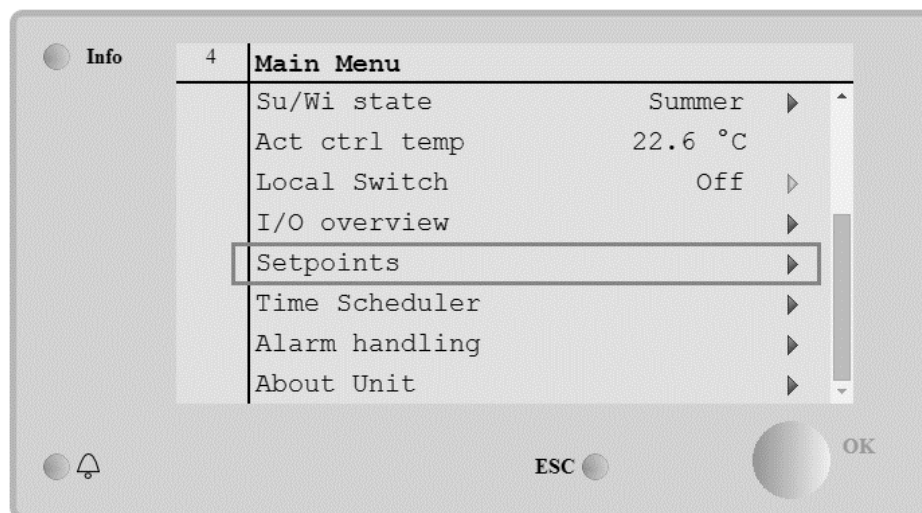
Info

4

Main Menu

| | | |
|---|---|---|
| Su/Wi state | Summer | ▶ |
| Act ctrl temp | 22.6 °C | |
| Local Switch | Off | ▷ |
| I/O overview | | ▶ |
| Setpoints | | ▶ |
| Time Scheduler | | ▶ |
| Alarm handling | | ▶ |
| About Unit | | ▶ |

ESC

OK